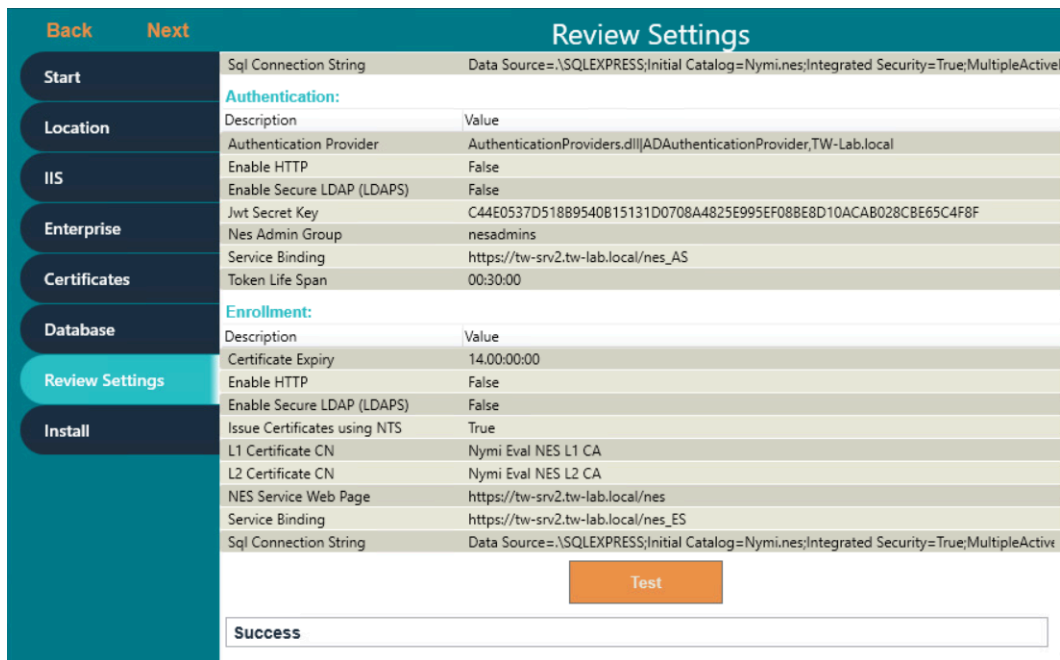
Back Next

Review Settings

Start
Location
IIS
Enterprise
Certificates
Database
Review Settings
Install

| Sql Connection String | Data Source=.\SQLEXPRESS;Initial Catalog=Nymi.nes;Integrated Security=True;MultipleActive |
|---|---|

Authentication:

| Description | Value |
|---|---|
| Authentication Provider | AuthenticationProviders.dll|ADAuthenticationProvider,TW-Lab.local |
| Enable HTTP | False |
| Enable Secure LDAP (LDAPS) | False |
| Jwt Secret Key | C44E0537D518B9540B15131D0708A4825E995EF08BE8D10ACAB028CBE65C4F8F |
| Nes Admin Group | nesadmins |
| Service Binding | https://tw-srv2.tw-lab.local/nes_AS |
| Token Life Span | 00:30:00 |

Enrollment:

| Description | Value |
|---|---|
| Certificate Expiry | 14.00:00:00 |
| Enable HTTP | False |
| Enable Secure LDAP (LDAPS) | False |
| Issue Certificates using NTS | True |
| L1 Certificate CN | Nymi Eval NES L1 CA |
| L2 Certificate CN | Nymi Eval NES L2 CA |
| NES Service Web Page | https://tw-srv2.tw-lab.local/nes |
| Service Binding | https://tw-srv2.tw-lab.local/nes_ES |
| Sql Connection String | Data Source=.\SQLEXPRESS;Initial Catalog=Nymi.nes;Integrated Security=True;MultipleActive |

Test

Success